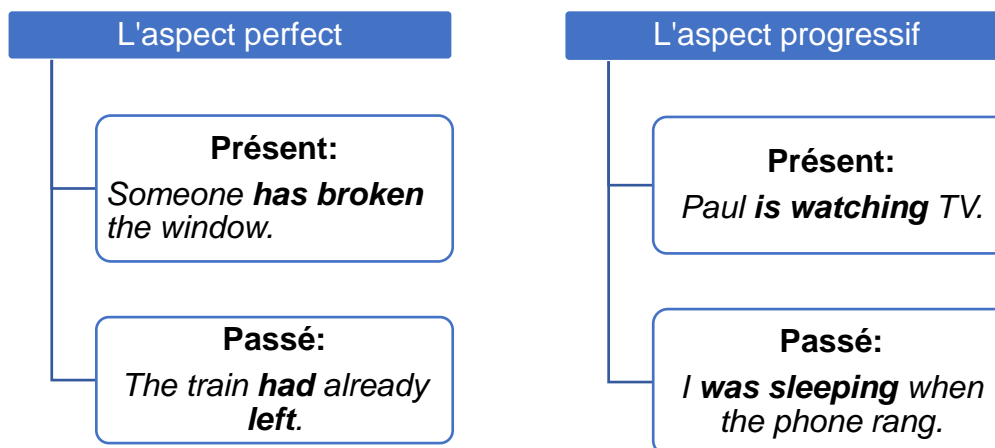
L'aspect perfect

Présent:
*Someone **has broken** the window.*

Passé:
*The train **had** already **left**.*

L'aspect progressif

Présent:
*Paul **is watching** TV.*

Passé:
*I **was sleeping** when the phone rang.*